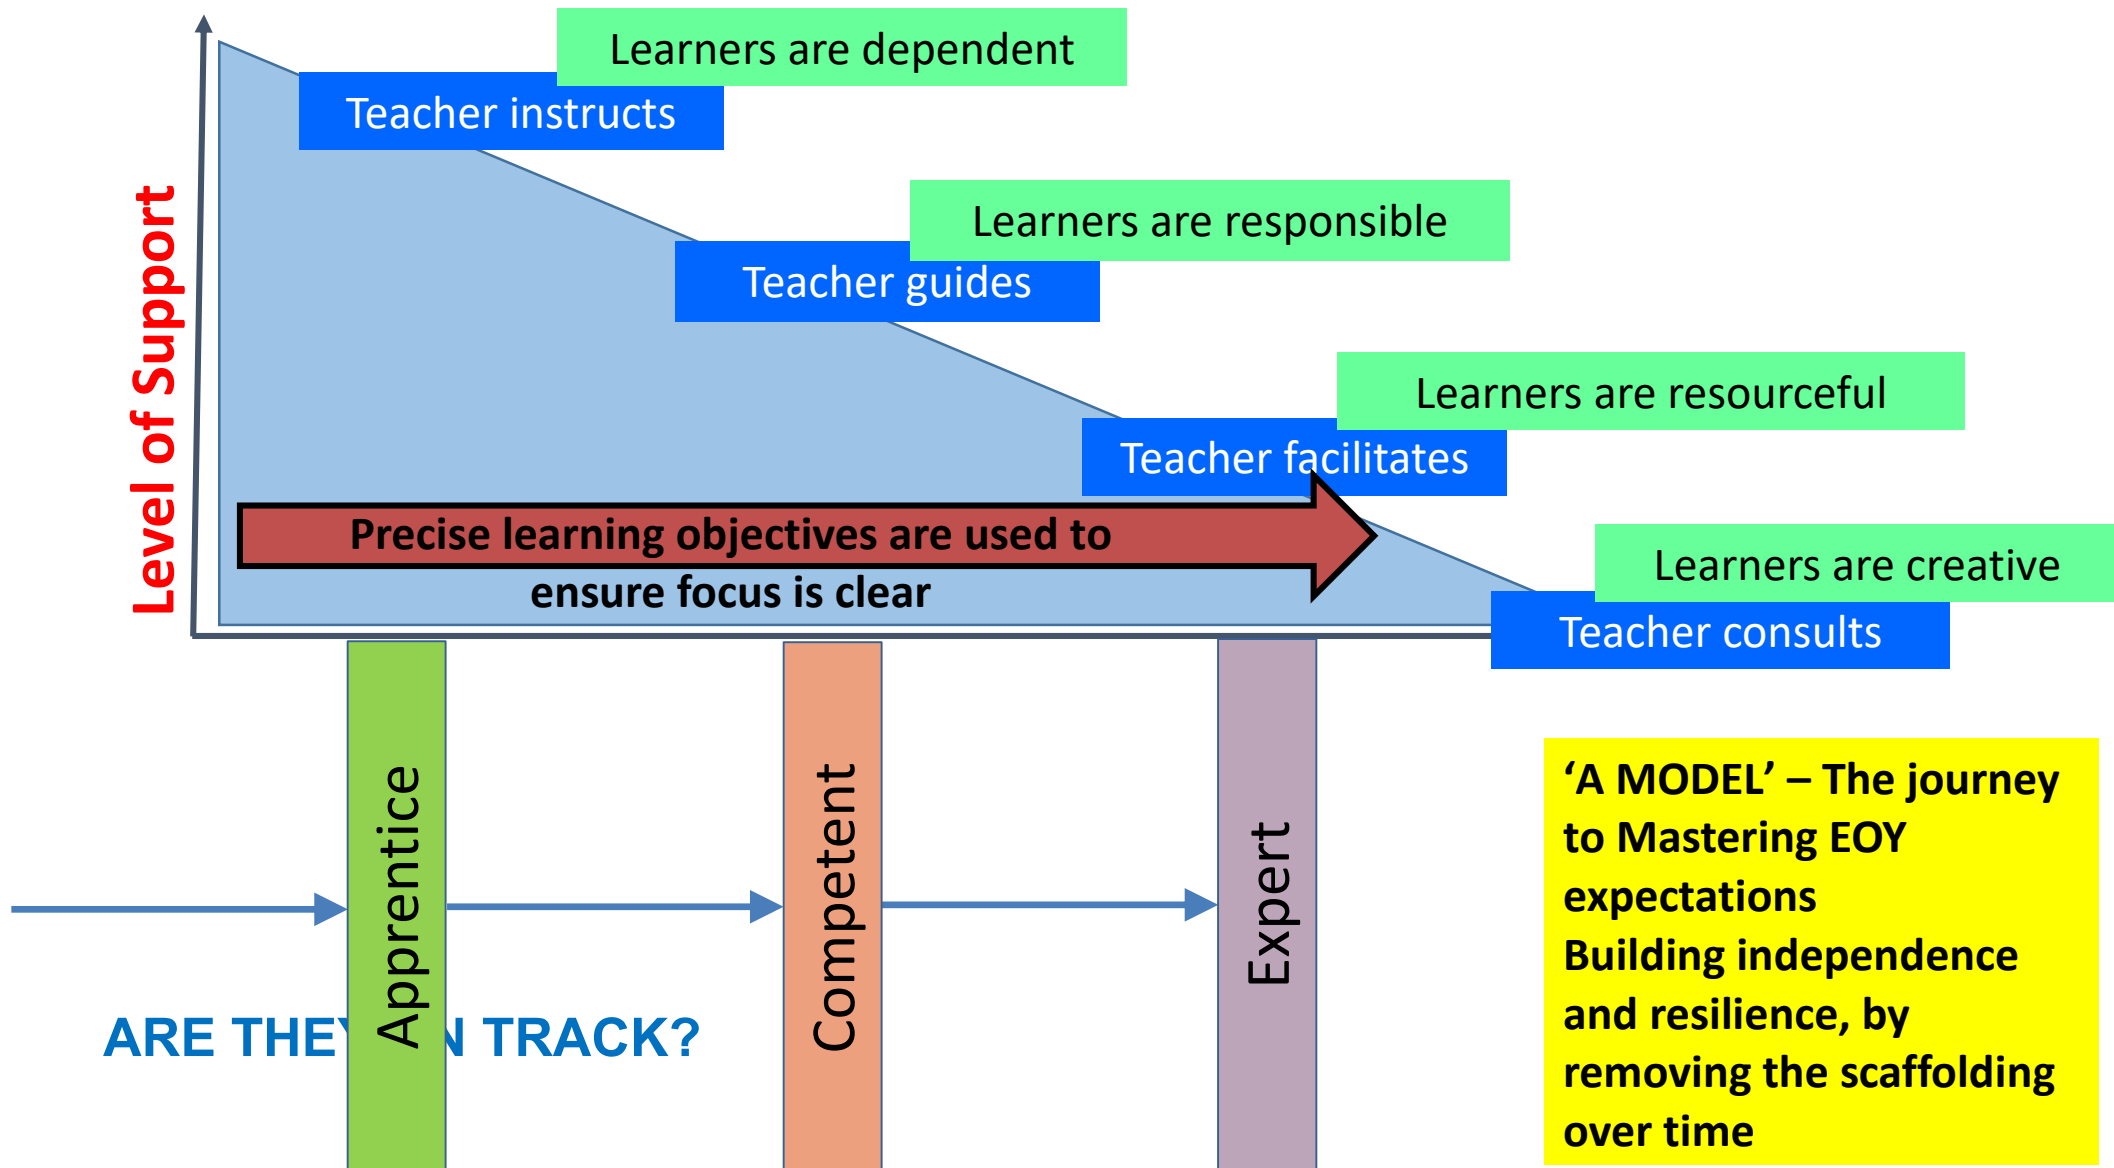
Learners are dependent

Teacher instructs

Learners are responsible

Teacher guides

Learners are resourceful

Teacher facilitates

Learners are creative

Teacher consults

Level of Support

Precise learning objectives are used to ensure focus is clear

Apprentice

Competent

Expert

ARE THEY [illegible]N TRACK?

'A MODEL' – The journey to Mastering EOY expectations
Building independence and resilience, by removing the scaffolding over time